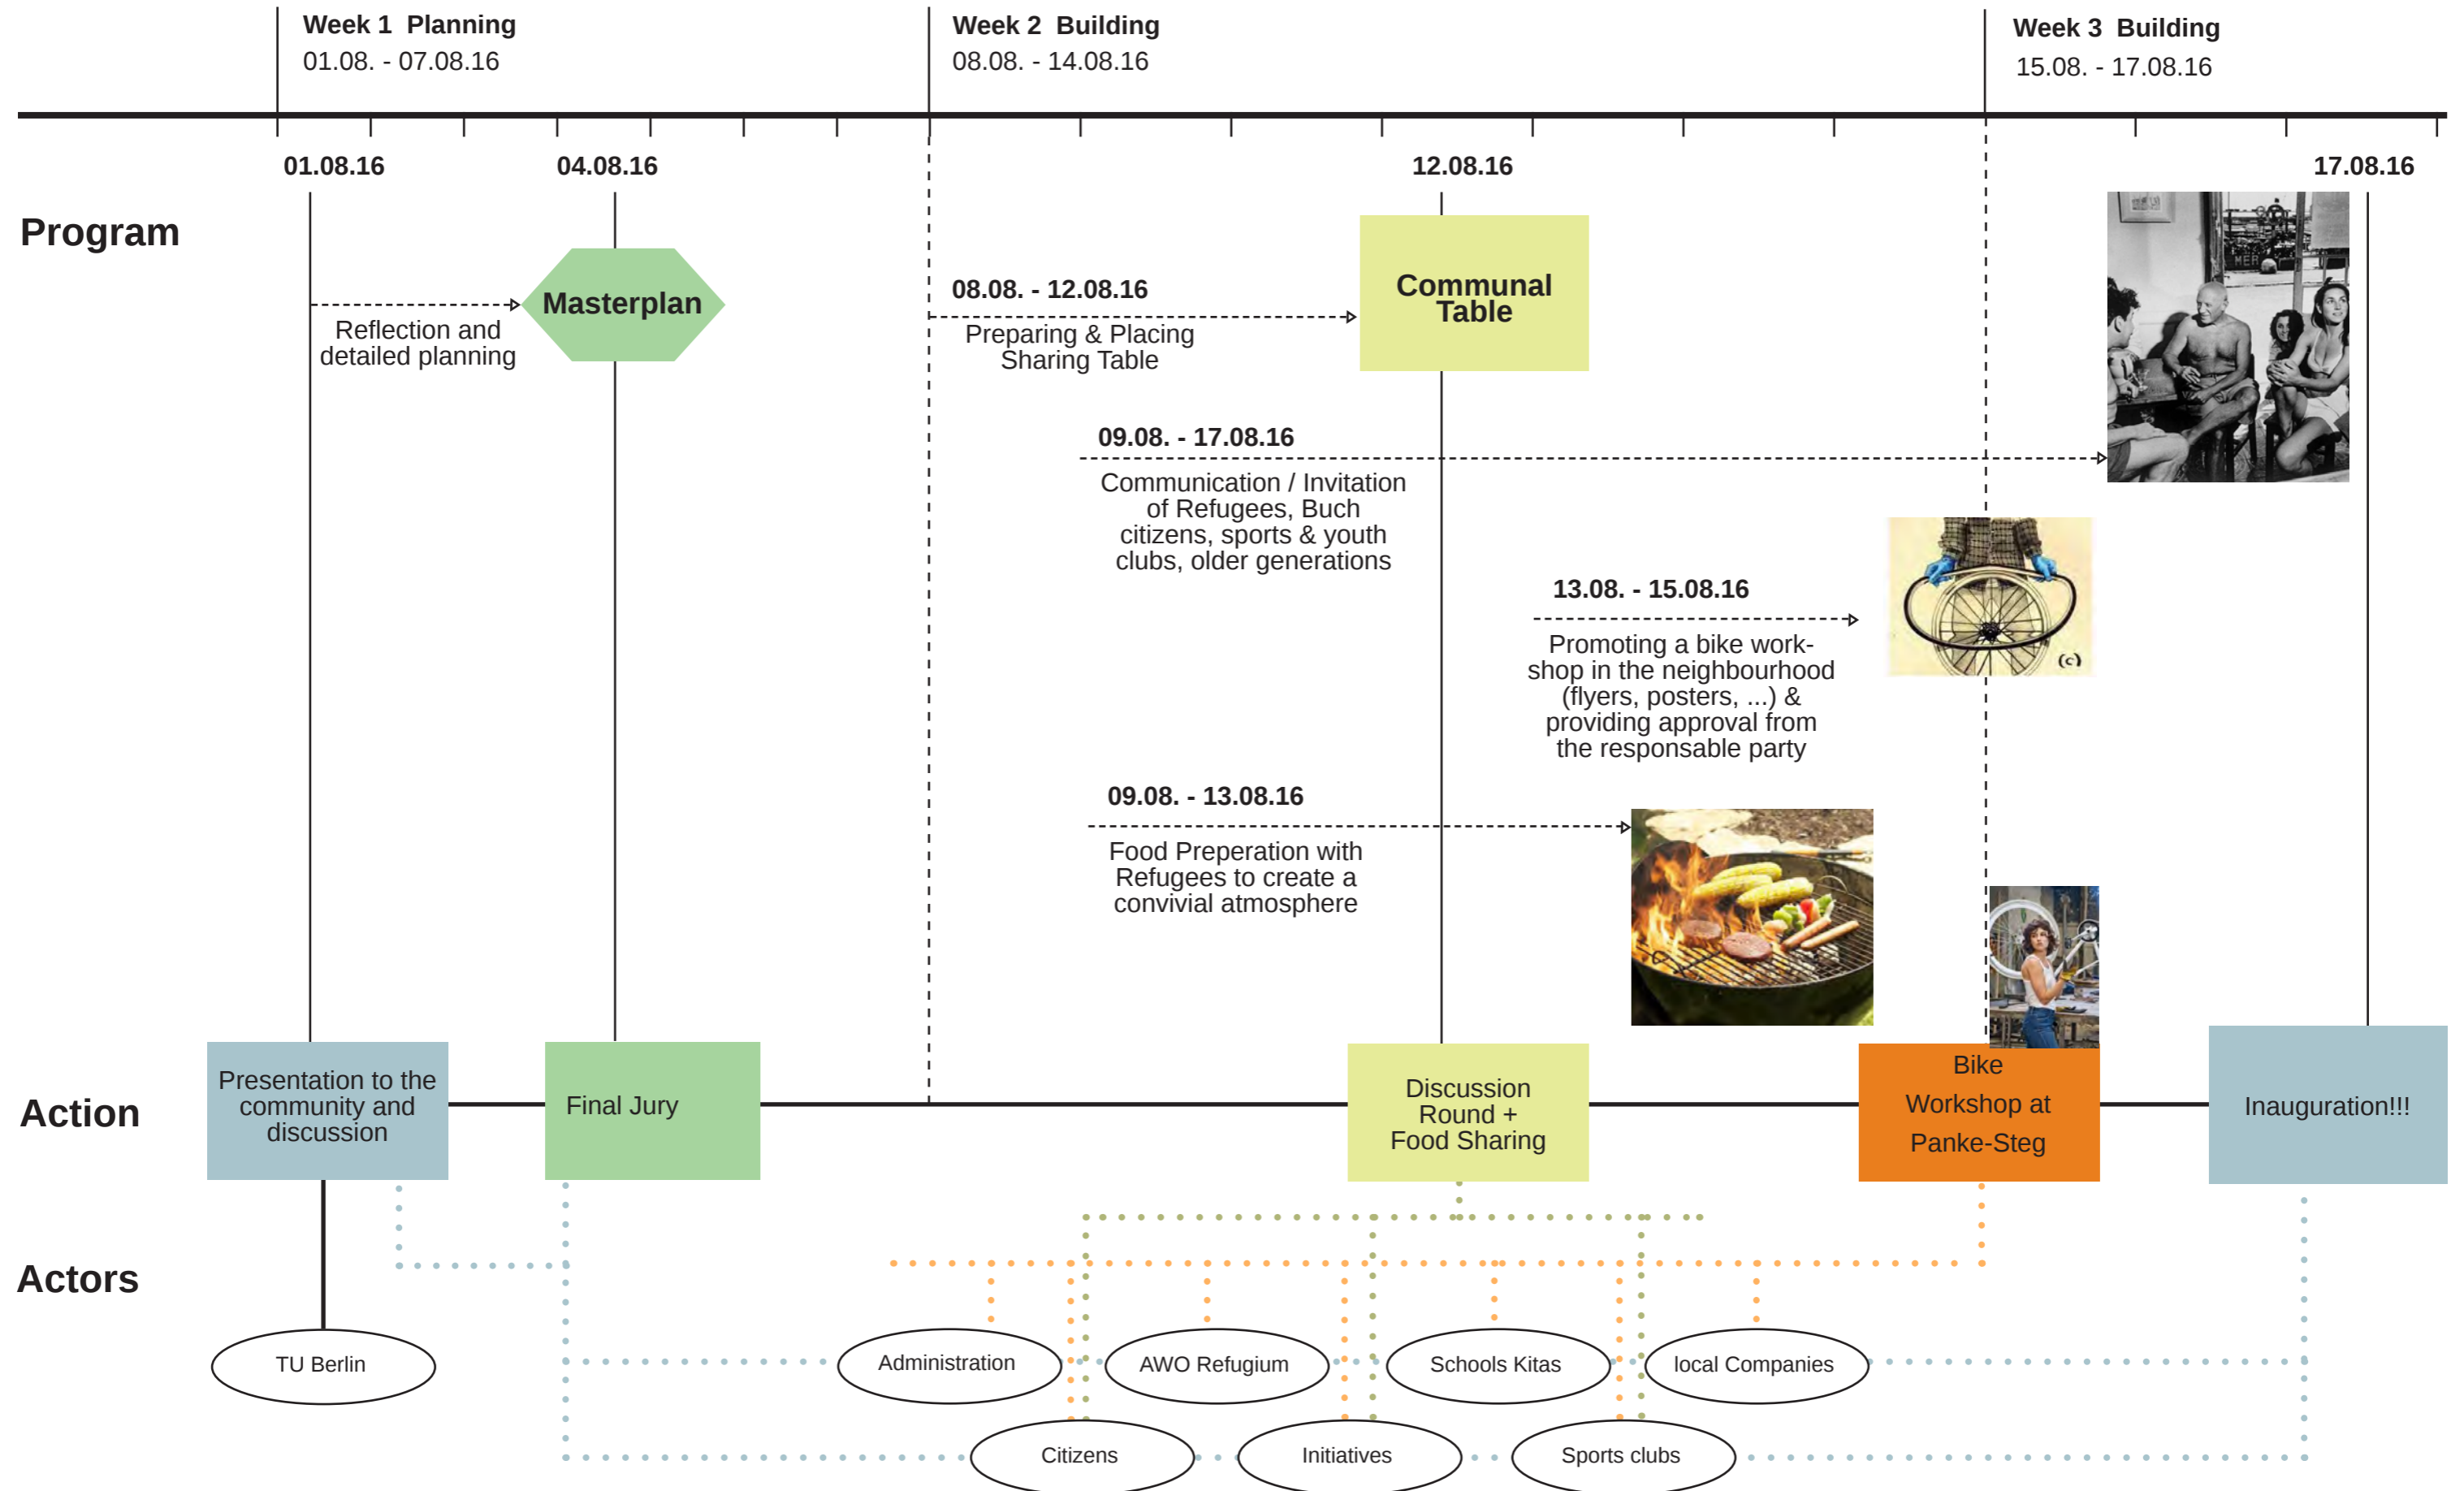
Week 1 Planning
01.08. - 07.08.16

Week 2 Building
08.08. - 14.08.16

Week 3 Building
15.08. - 17.08.16

01.08.16
04.08.16
12.08.16
17.08.16

Program

Masterplan

Reflection and detailed planning

08.08. - 12.08.16
Preparing & Placing Sharing Table

Communal Table

09.08. - 17.08.16
Communication / Invitation of Refugees, Buch citizens, sports & youth clubs, older generations

13.08. - 15.08.16
Promoting a bike workshop in the neighbourhood (flyers, posters, ...) & providing approval from the responsable party

09.08. - 13.08.16
Food Preperation with Refugees to create a convivial atmosphere

Action

Presentation to the community and discussion

Final Jury

Discussion Round + Food Sharing

Bike Workshop at Panke-Steg

Inauguration!!!

Actors

TU Berlin
Administration
AWO Refugium
Schools Kitas
local Companies
Citizens
Initiatives
Sports clubs